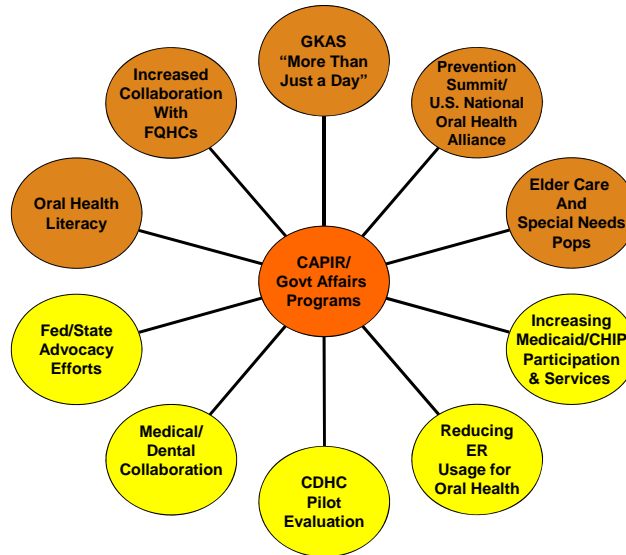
GKAS "More Than Just a Day"

Prevention Summit/ U.S. National Oral Health Alliance

Elder Care And Special Needs Pops

Increasing Medicaid/CHIP Participation & Services

Reducing ER Usage for Oral Health

CDHC Pilot Evaluation

Medical/ Dental Collaboration

Fed/State Advocacy Efforts

Oral Health Literacy

Increased Collaboration With FQHCs

CAPIR/ Govt Affairs Programs